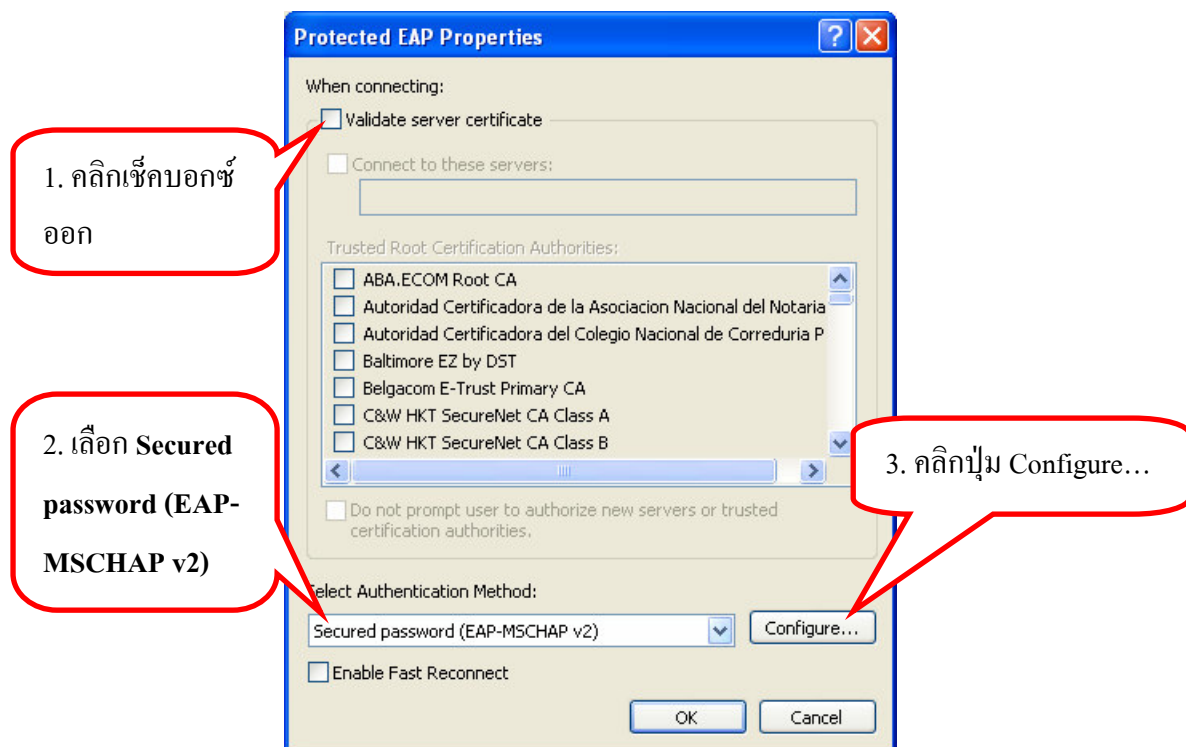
Protected EAP Properties

When connecting:

Validate server certificate

1. คลิกเช็คบอกซ์ออก

Connect to these servers:

Trusted Root Certification Authorities:

ABA.ECOM Root CA
Autoridad Certificadora de la Asociacion Nacional del Notaria
Autoridad Certificadora del Colegio Nacional de Correduria P
Baltimore EZ by DST
Belgacom E-Trust Primary CA
C&W HKT SecureNet CA Class A
C&W HKT SecureNet CA Class B

2. เลือก **Secured password (EAP-MSCHAP v2)**

3. คลิกปุ่ม Configure…

Do not prompt user to authorize new servers or trusted certification authorities.

Select Authentication Method:

Secured password (EAP-MSCHAP v2)

Configure...

Enable Fast Reconnect

OK

Cancel